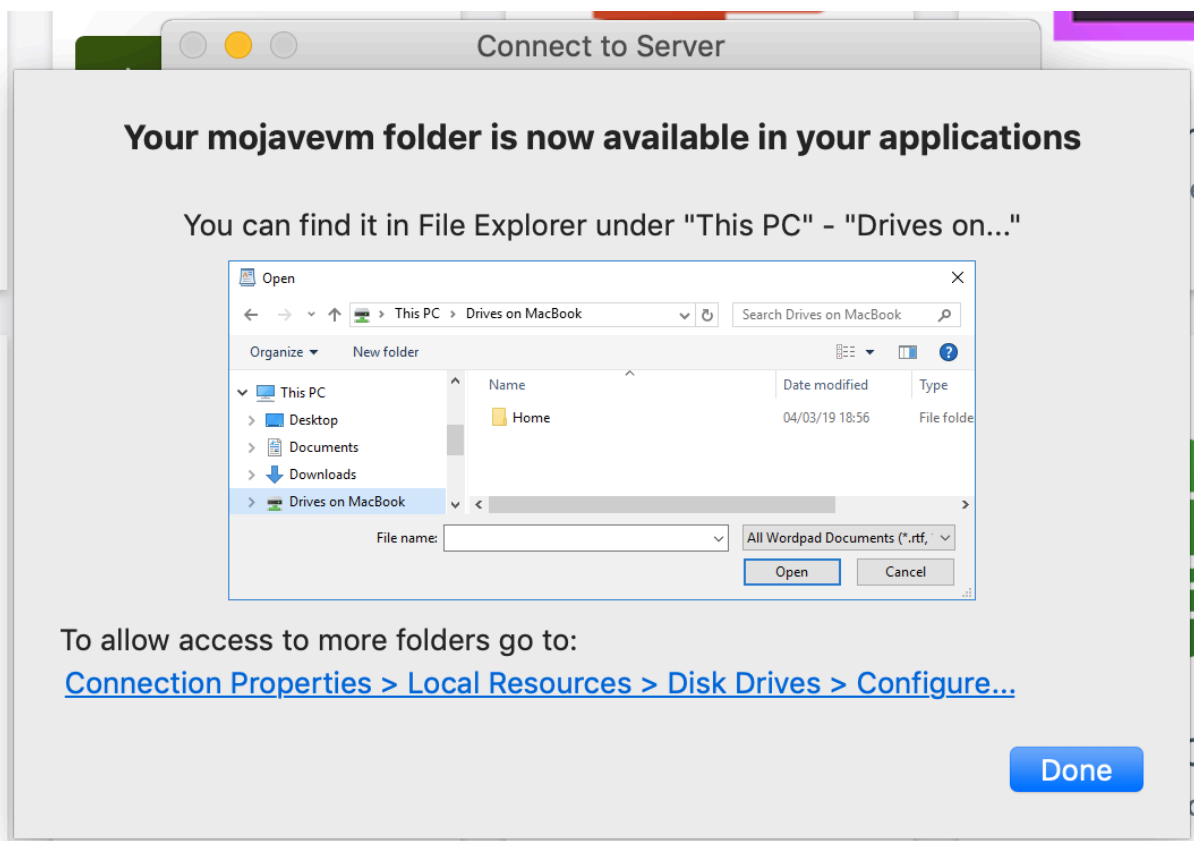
Connect to Server

Your mojavevm folder is now available in your applications

You can find it in File Explorer under "This PC" - "Drives on..."

Open

This PC > Drives on MacBook

Search Drives on MacBook

Organize ▾ New folder

This PC
Desktop
Documents
Downloads
Drives on MacBook

| Name | Date modified | Type |
|---|---|---|
| Home | 04/03/19 18:56 | File folde |

File name:

All Wordpad Documents (*.rtf,

Open Cancel

To allow access to more folders go to:
Connection Properties > Local Resources > Disk Drives > Configure...

Done